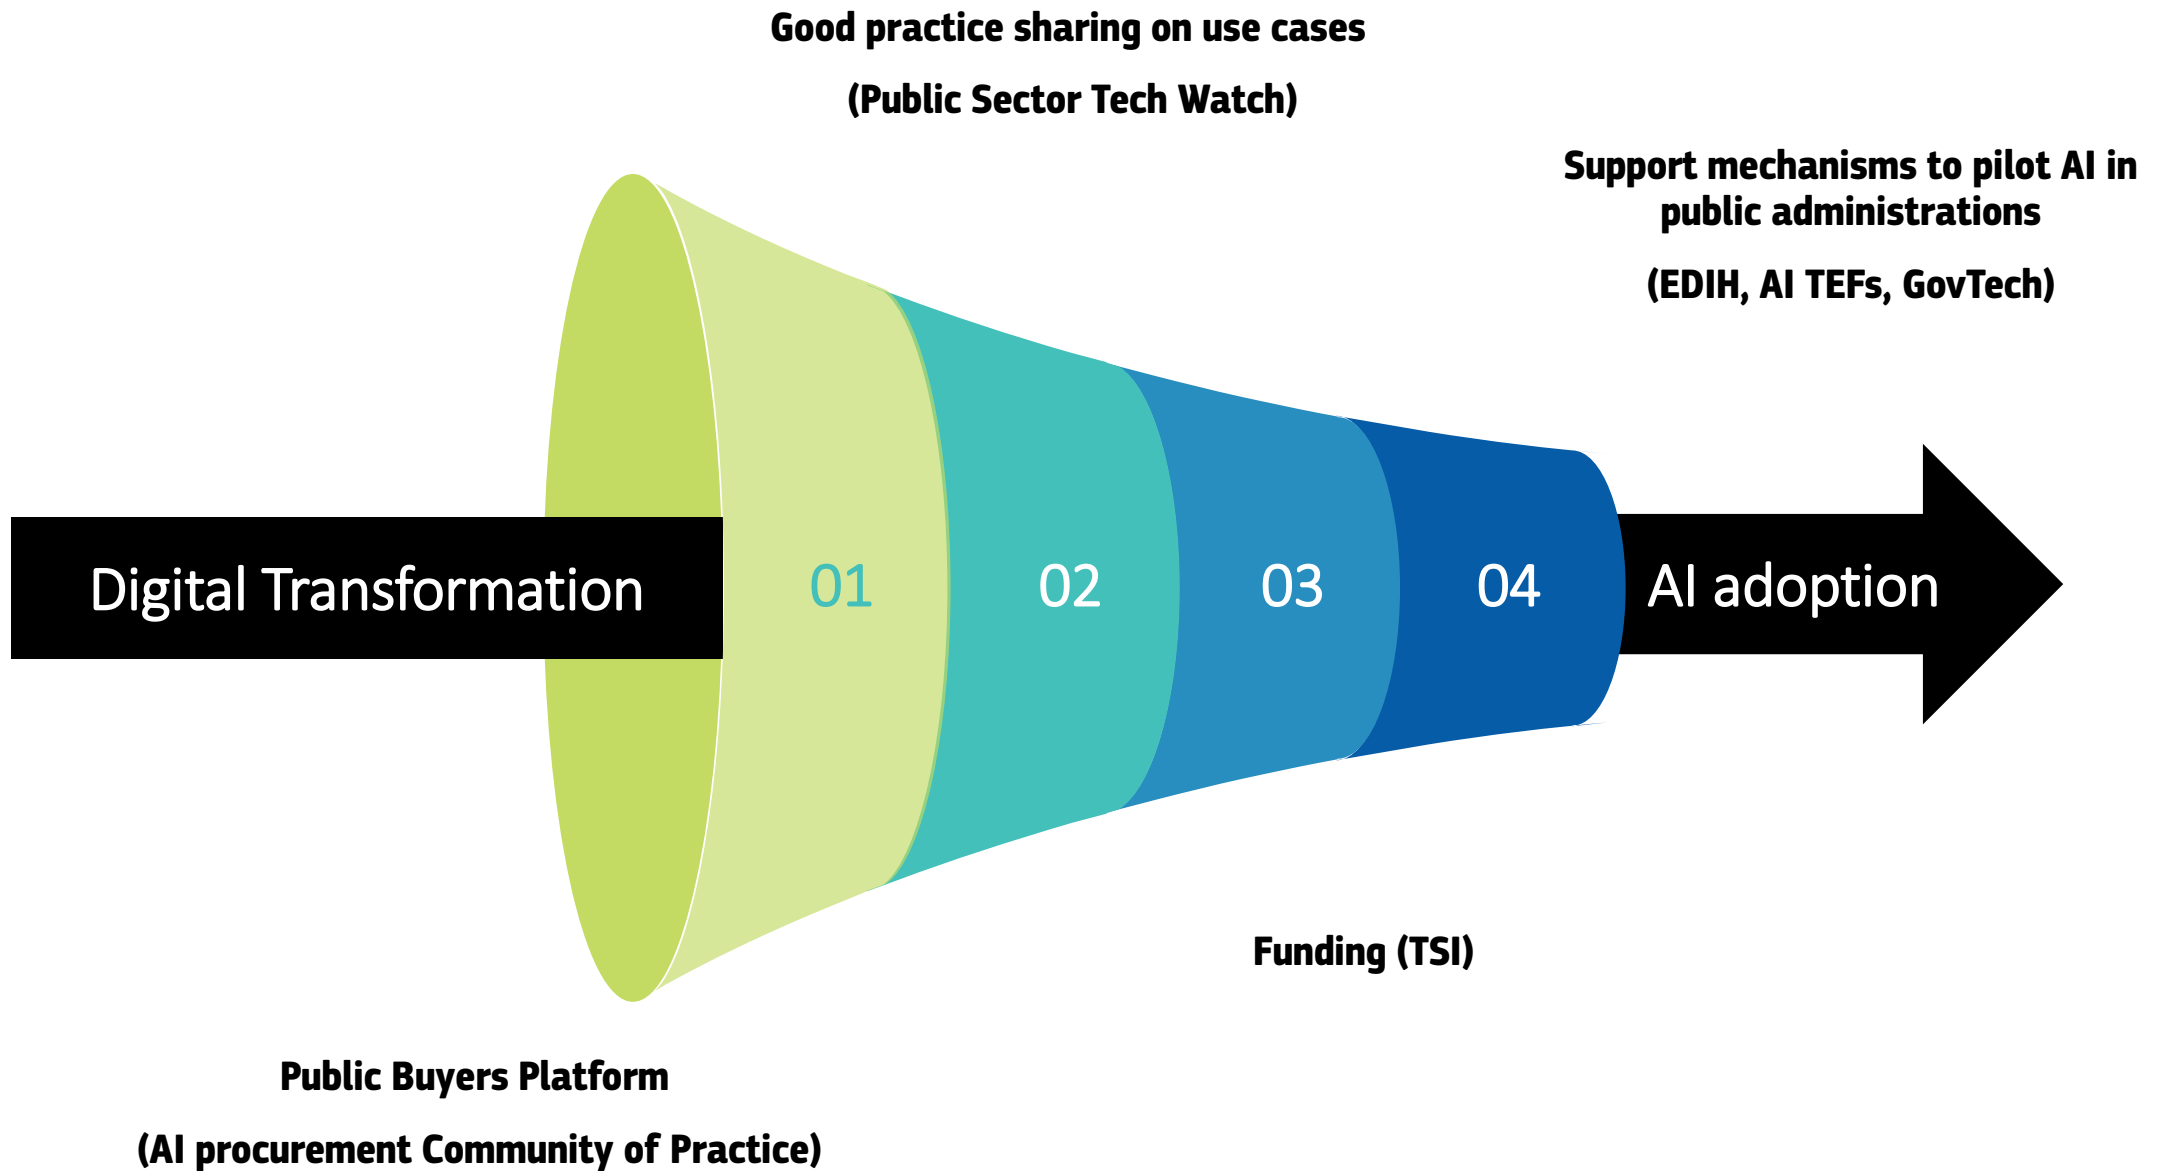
Good practice sharing on use cases

(Public Sector Tech Watch)

Support mechanisms to pilot AI in public administrations

(EDIH, AI TEFs, GovTech)

Digital Transformation

01

02

03

04

AI adoption

Funding (TSI)

Public Buyers Platform

(AI procurement Community of Practice)